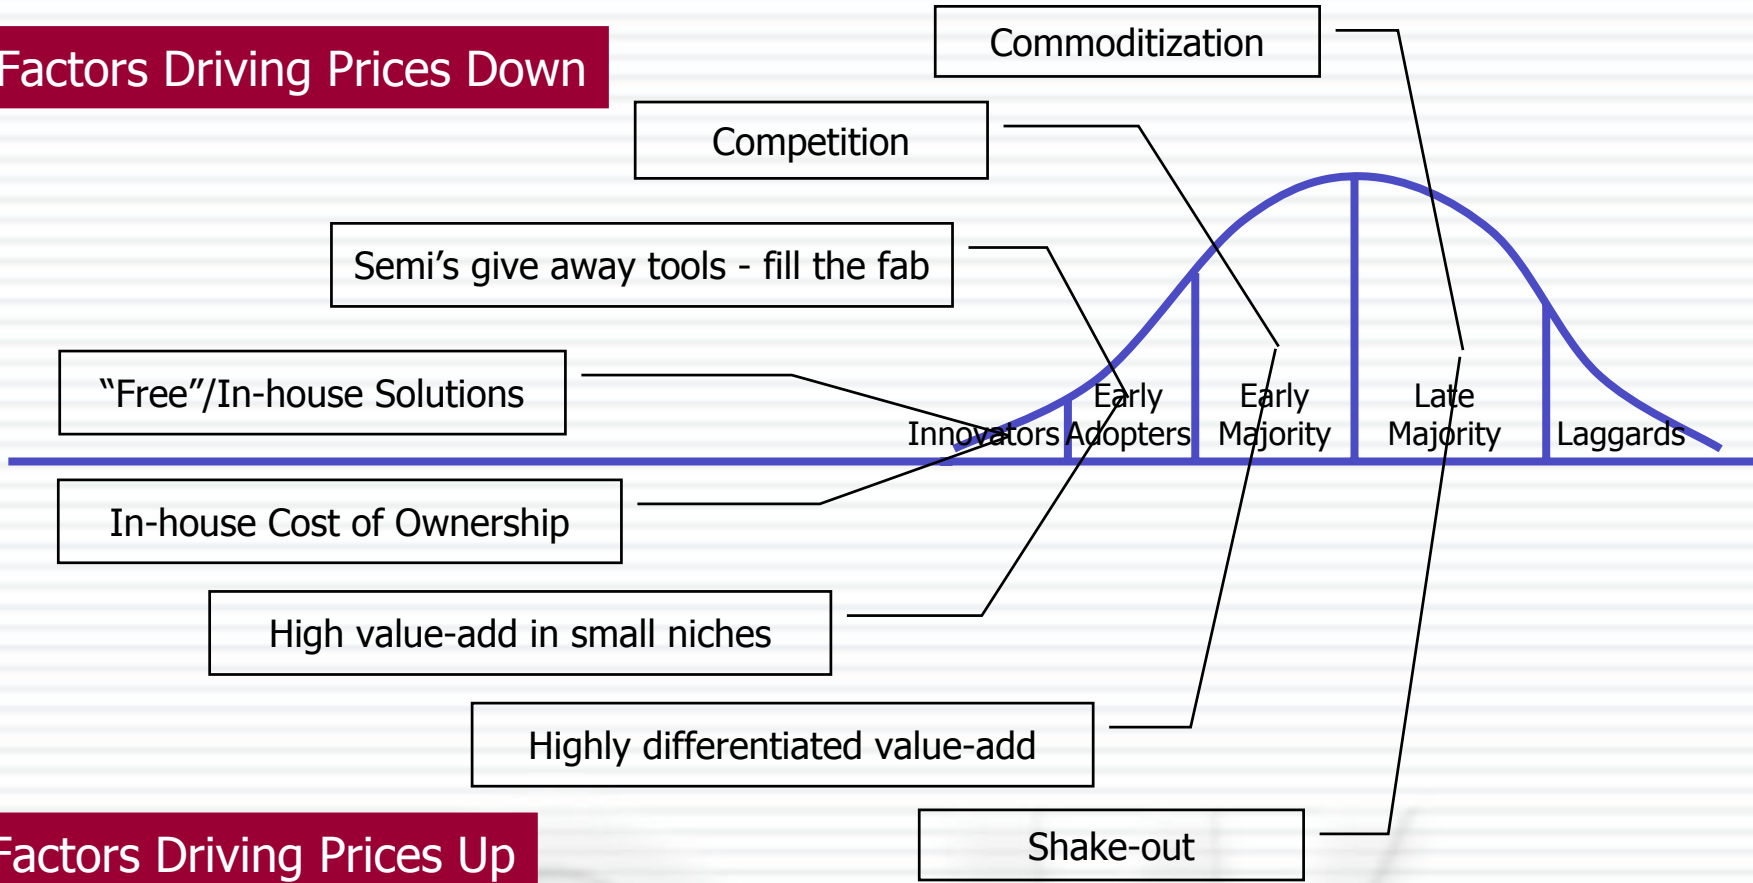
Factors Driving Prices Down

Commoditization

Competition

Semi’s give away tools - fill the fab

“Free”/In-house Solutions

Innovators

Early Adopters

Early Majority

Late Majority

Laggards

In-house Cost of Ownership

High value-add in small niches

Highly differentiated value-add

Shake-out

Factors Driving Prices Up